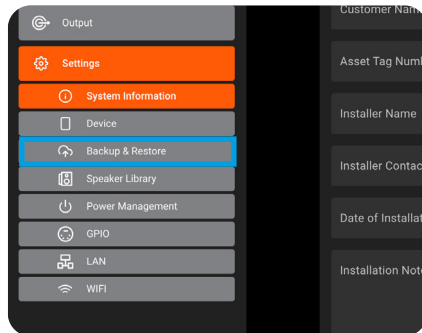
Output

Settings

System Information

Device

Backup & Restore

Speaker Library

Power Management

GPIO

LAN

WIFI

Customer Nam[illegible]

Asset Tag Numb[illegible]

Installer Name

Installer Contac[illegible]

Date of Installat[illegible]

Installation Note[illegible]